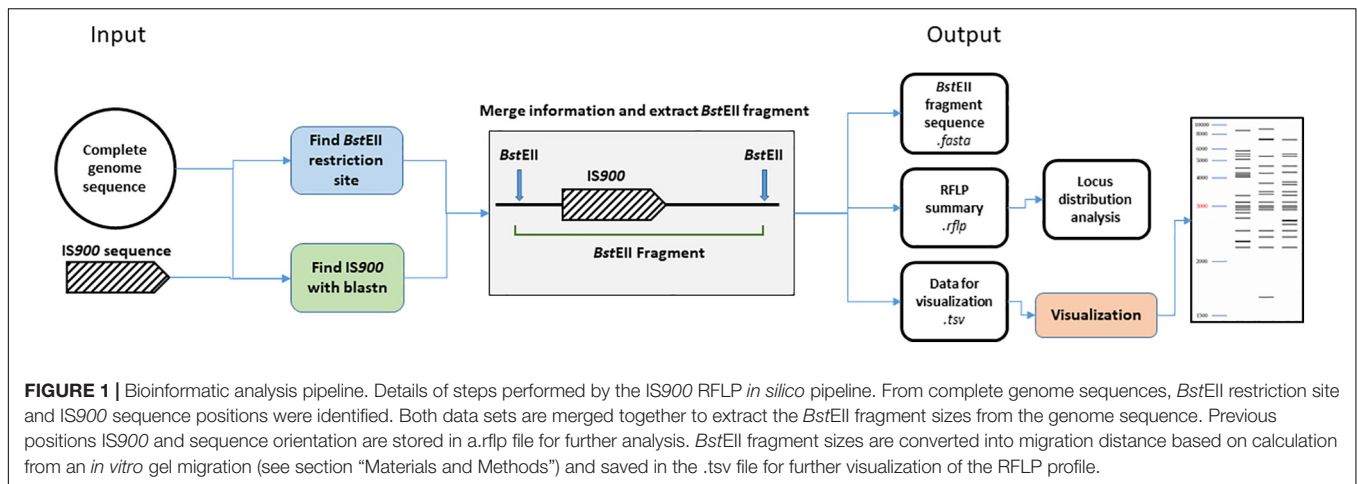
Input

Output

Complete genome sequence

IS900 sequence

Find BstEII restriction site

Find IS900 with blastn

Merge information and extract BstEII fragment

BstEII

BstEII

IS900

BstEII Fragment

BstEII fragment sequence .fasta

RFLP summary .rflp

Locus distribution analysis

Data for visualization .tsv

Visualization

10000
8000
6000
5000
4000
3000
2000
1500

**FIGURE 1 |** Bioinformatic analysis pipeline. Details of steps performed by the IS900 RFLP *in silico* pipeline. From complete genome sequences, *Bst*EII restriction site and IS900 sequence positions were identified. Both data sets are merged together to extract the *Bst*EII fragment sizes from the genome sequence. Previous positions IS900 and sequence orientation are stored in a.rflp file for further analysis. *Bst*EII fragment sizes are converted into migration distance based on calculation from an *in vitro* gel migration (see section "Materials and Methods") and saved in the .tsv file for further visualization of the RFLP profile.